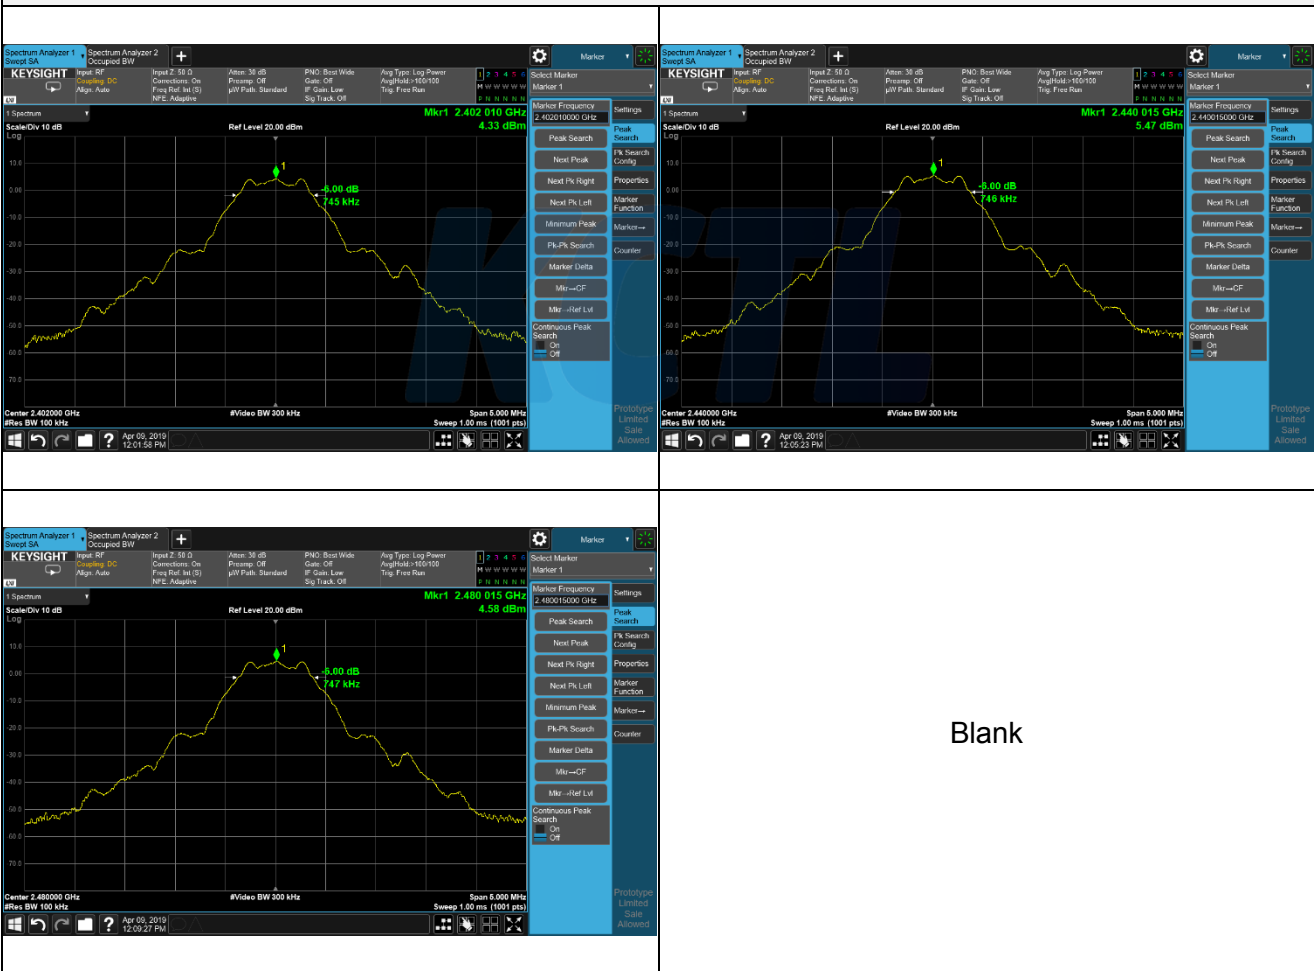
Spectrum Analyzer 1 Swept SA | Spectrum Analyzer 2 Occupied BW | + | Marker

KEYSIGHT | Input: RF Coupling: DC Align: Auto | Input Z: 50 Ω Corrections: On Freq Ref: Int (S) NFE: Adaptive | Atten: 38 dB Preamp: Off μW Path: Standard | PNO: Best Wide Gate: Off IF Gain: Low Sig Track: Off | Avg Type: Log-Power Avg|Hold:>100/100 Trig: Free Run | 1 2 3 4 5 6 M W W W W W P N N N N N

Select Marker
Marker 1

1 Spectrum
Scale/Div 10 dB Log
Ref Level 20.00 dBm
Mkr1 2.402 010 GHz
4.33 dBm
-6.00 dB
745 kHz
10.0 0.00 -10.0 -20.0 -30.0 -40.0 -50.0 -60.0 -70.0
Center 2.402000 GHz #Res BW 100 kHz
#Video BW 300 kHz
Span 5.000 MHz Sweep 1.00 ms (1001 pts)

Marker Frequency 2.402010000 GHz
Peak Search
Next Peak
Next Pk Right
Next Pk Left
Minimum Peak
Pk-Pk Search
Marker Delta
Mkr→CF
Mkr→Ref Lvl
Continuous Peak Search On Off

Settings
Peak Search
Pk Search Config
Properties
Marker Function
Marker→
Counter
Prototype Limited Sale Allowed

Apr 09, 2019 12:01:58 PM

Spectrum Analyzer 1 Swept SA | Spectrum Analyzer 2 Occupied BW | + | Marker

KEYSIGHT | Input: RF Coupling: DC Align: Auto | Input Z: 50 Ω Corrections: On Freq Ref: Int (S) NFE: Adaptive | Atten: 38 dB Preamp: Off μW Path: Standard | PNO: Best Wide Gate: Off IF Gain: Low Sig Track: Off | Avg Type: Log-Power Avg|Hold:>100/100 Trig: Free Run | 1 2 3 4 5 6 M W W W W W P N N N N N

Select Marker
Marker 1

1 Spectrum
Scale/Div 10 dB Log
Ref Level 20.00 dBm
Mkr1 2.440 015 GHz
5.47 dBm
-6.00 dB
746 kHz
10.0 0.00 -10.0 -20.0 -30.0 -40.0 -50.0 -60.0 -70.0
Center 2.440000 GHz #Res BW 100 kHz
#Video BW 300 kHz
Span 5.000 MHz Sweep 1.00 ms (1001 pts)

Marker Frequency 2.440015000 GHz
Peak Search
Next Peak
Next Pk Right
Next Pk Left
Minimum Peak
Pk-Pk Search
Marker Delta
Mkr→CF
Mkr→Ref Lvl
Continuous Peak Search On Off

Settings
Peak Search
Pk Search Config
Properties
Marker Function
Marker→
Counter
Prototype Limited Sale Allowed

Apr 09, 2019 12:05:23 PM

Spectrum Analyzer 1 Swept SA | Spectrum Analyzer 2 Occupied BW | + | Marker

KEYSIGHT | Input: RF Coupling: DC Align: Auto | Input Z: 50 Ω Corrections: On Freq Ref: Int (S) NFE: Adaptive | Atten: 38 dB Preamp: Off μW Path: Standard | PNO: Best Wide Gate: Off IF Gain: Low Sig Track: Off | Avg Type: Log-Power Avg|Hold:>100/100 Trig: Free Run | 1 2 3 4 5 6 M W W W W W P N N N N N

Select Marker
Marker 1

1 Spectrum
Scale/Div 10 dB Log
Ref Level 20.00 dBm
Mkr1 2.480 015 GHz
4.58 dBm
-6.00 dB
747 kHz
10.0 0.00 -10.0 -20.0 -30.0 -40.0 -50.0 -60.0 -70.0
Center 2.480000 GHz #Res BW 100 kHz
#Video BW 300 kHz
Span 5.000 MHz Sweep 1.00 ms (1001 pts)

Marker Frequency 2.480015000 GHz
Peak Search
Next Peak
Next Pk Right
Next Pk Left
Minimum Peak
Pk-Pk Search
Marker Delta
Mkr→CF
Mkr→Ref Lvl
Continuous Peak Search On Off

Settings
Peak Search
Pk Search Config
Properties
Marker Function
Marker→
Counter
Prototype Limited Sale Allowed

Apr 09, 2019 12:09:27 PM

Blank